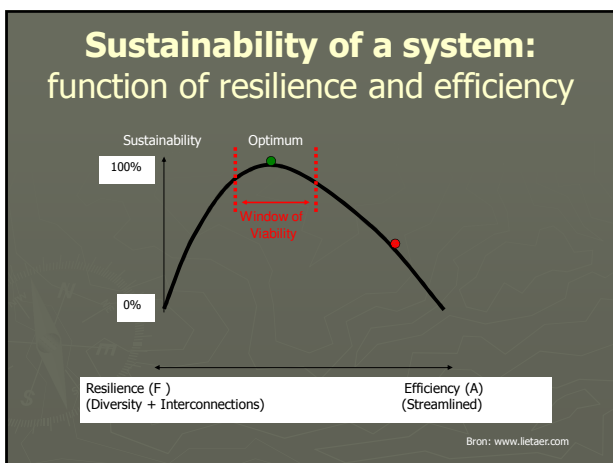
**Sustainability of a system:**
function of resilience and efficiency

Sustainability

Optimum

100%

Window of Viability

0%

Resilience (F )
(Diversity + Interconnections)

Efficiency (A)
(Streamlined)

Bron: www.lietaer.com